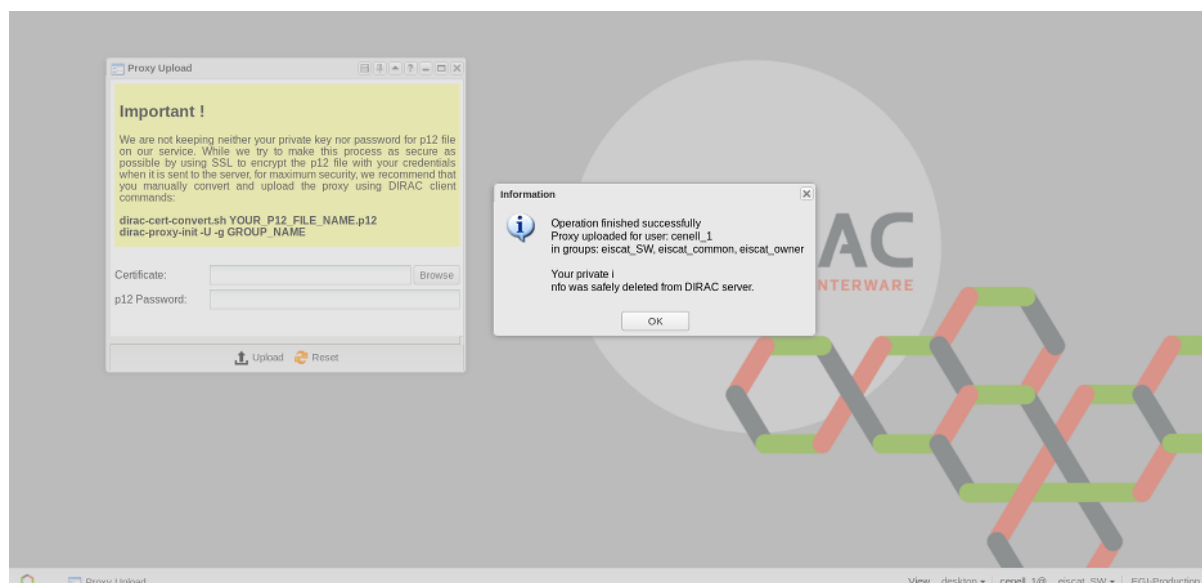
Proxy Upload

Important !

We are not keeping neither your private key nor password for p12 file on our service. While we try to make this process as secure as possible by using SSL to encrypt the p12 file with your credentials when it is sent to the server, for maximum security, we recommend that you manually convert and upload the proxy using DIRAC client commands:

dirac-cert-convert.sh YOUR_P12_FILE_NAME.p12
dirac-proxy-init -U -g GROUP_NAME

Certificate: Browse
p12 Password:

Upload Reset

Information

Operation finished successfully
Proxy uploaded for user: cenell_1
in groups: eiscat_SW, eiscat_common, eiscat_owner

Your private i
nfo was safely deleted from DIRAC server.

OK

AC
NTERWARE

Proxy Upload

View desktop ▾ cenell_1@ eiscat_SW ▾ EGI-Production